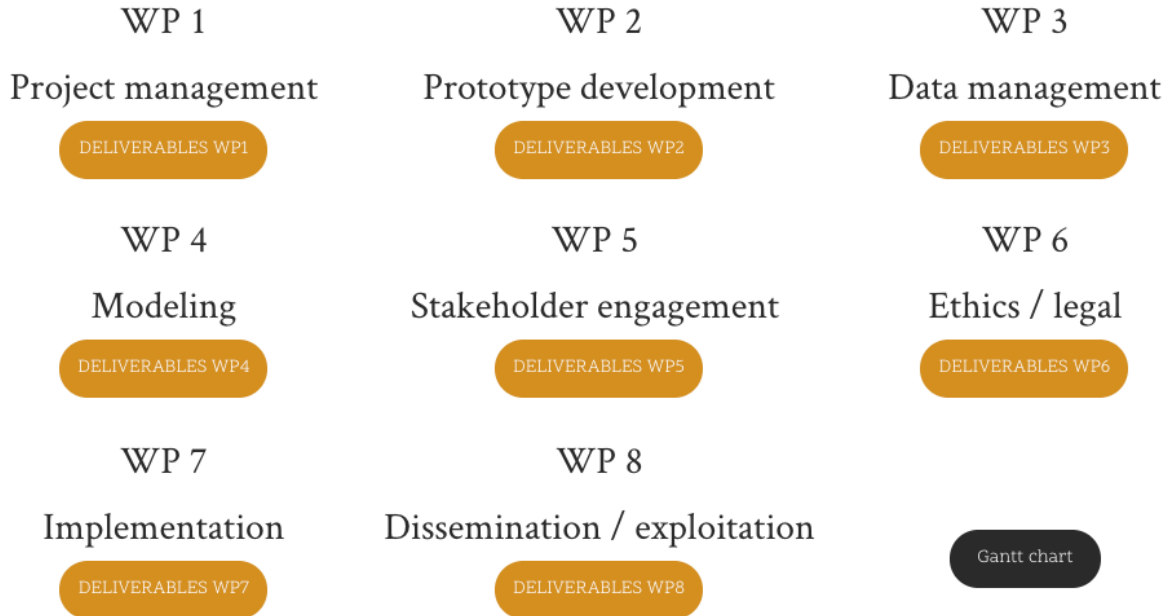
WP 1

Project management

DELIVERABLES WP1

WP 2

Prototype development

DELIVERABLES WP2

WP 3

Data management

DELIVERABLES WP3

WP 4

Modeling

DELIVERABLES WP4

WP 5

Stakeholder engagement

DELIVERABLES WP5

WP 6

Ethics / legal

DELIVERABLES WP6

WP 7

Implementation

DELIVERABLES WP7

WP 8

Dissemination / exploitation

DELIVERABLES WP8

Gantt chart